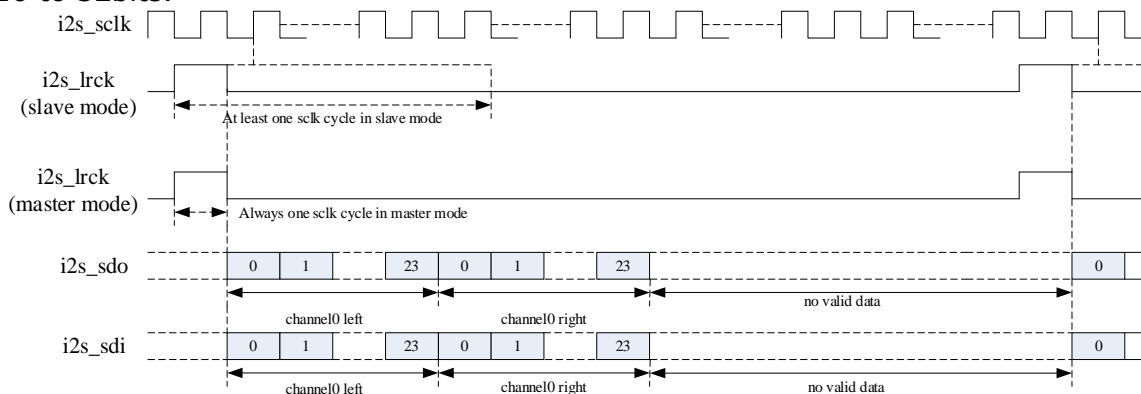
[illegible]
i2s_sclk
i2s_lrck
(slave mode)
At least one sclk cycle in slave mode
i2s_lrck
(master mode)
Always one sclk cycle in master mode
i2s_sdo
0 1 23 0 1 23 0
channel0 left
channel0 right
no valid data
i2s_sdi
0 1 23 0 1 23 0
channel0 left
channel0 right
no valid data